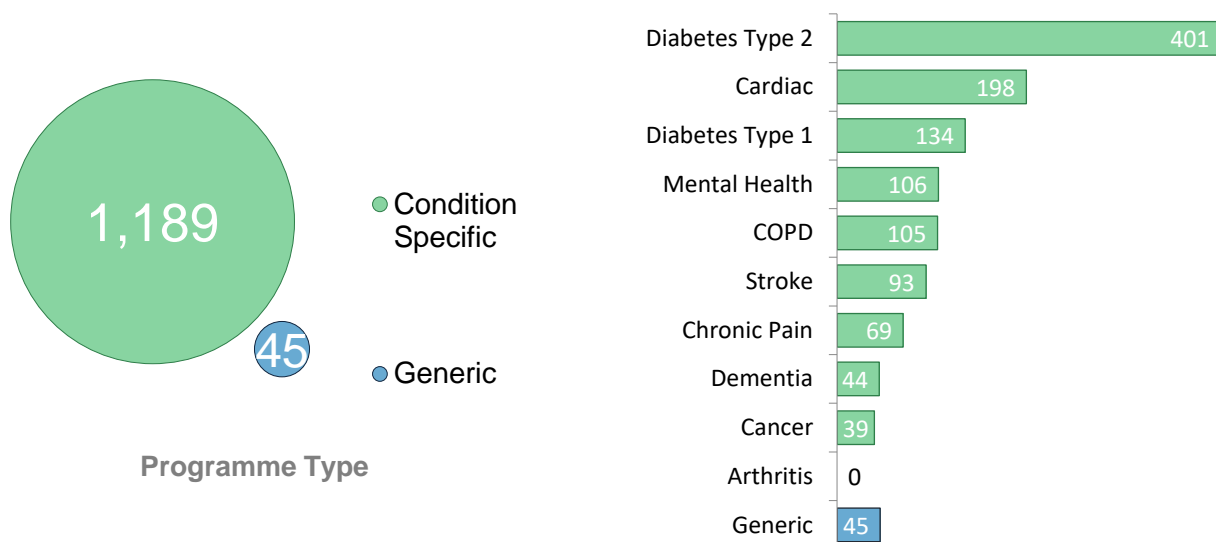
1,189

45

Condition Specific

Generic

Programme Type

| | |
|---|---|
| Diabetes Type 2 | 401 |
| Cardiac | 198 |
| Diabetes Type 1 | 134 |
| Mental Health | 106 |
| COPD | 105 |
| Stroke | 93 |
| Chronic Pain | 69 |
| Dementia | 44 |
| Cancer | 39 |
| Arthritis | 0 |
| Generic | 45 |